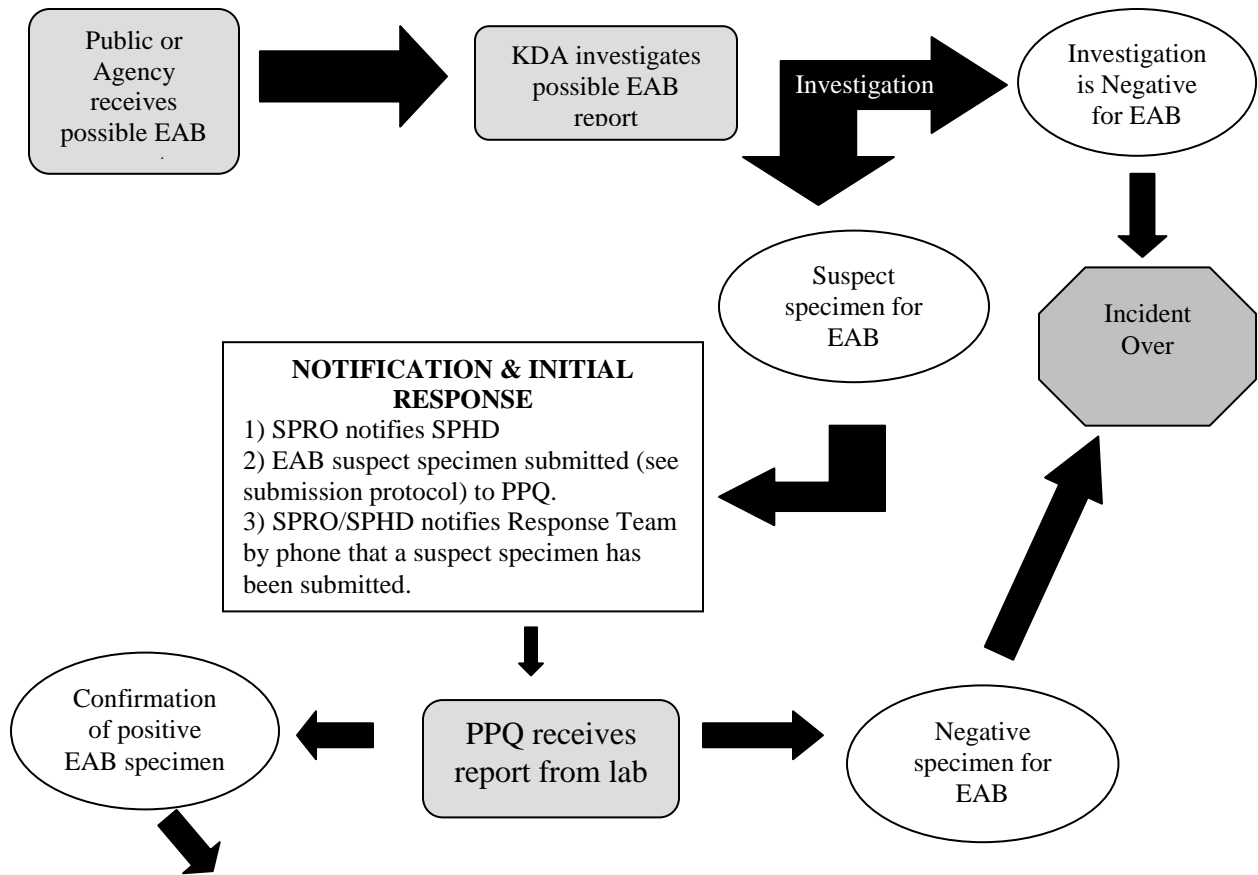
Public or Agency receives possible EAB

KDA investigates possible EAB report

Investigation

Investigation is Negative for EAB

Suspect specimen for EAB

Incident Over

**NOTIFICATION & INITIAL RESPONSE**
1) SPRO notifies SPHD
2) EAB suspect specimen submitted (see submission protocol) to PPQ.
3) SPRO/SPHD notifies Response Team by phone that a suspect specimen has been submitted.

Confirmation of positive EAB specimen

PPQ receives report from lab

Negative specimen for EAB